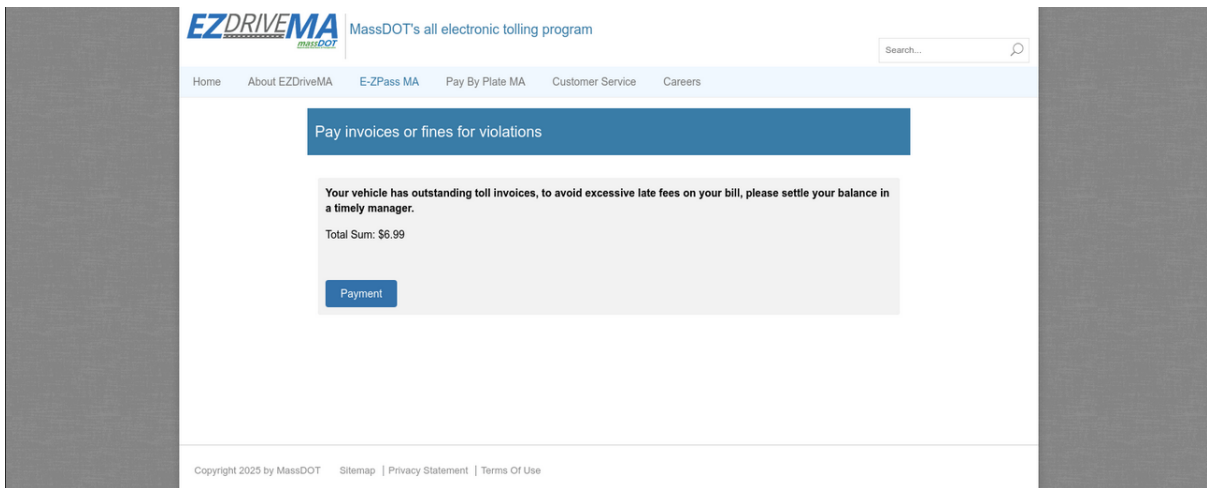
EZDRIVEMA massDOT

MassDOT's all electronic tolling program

Search...

Home About EZDriveMA E-ZPass MA Pay By Plate MA Customer Service Careers

Pay invoices or fines for violations

**Your vehicle has outstanding toll invoices, to avoid excessive late fees on your bill, please settle your balance in a timely manager.**

Total Sum: $6.99

Payment

Copyright 2025 by MassDOT Sitemap | Privacy Statement | Terms Of Use